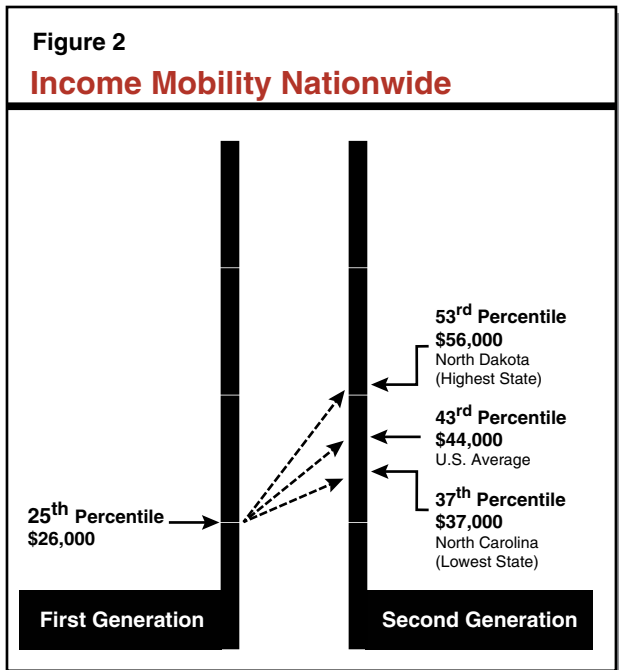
Figure 2

Income Mobility Nationwide

53$^{rd}$ Percentile
$56,000
North Dakota
(Highest State)

43$^{rd}$ Percentile
$44,000
U.S. Average

25$^{th}$ Percentile
$26,000

37$^{th}$ Percentile
$37,000
North Carolina
(Lowest State)

First Generation

Second Generation